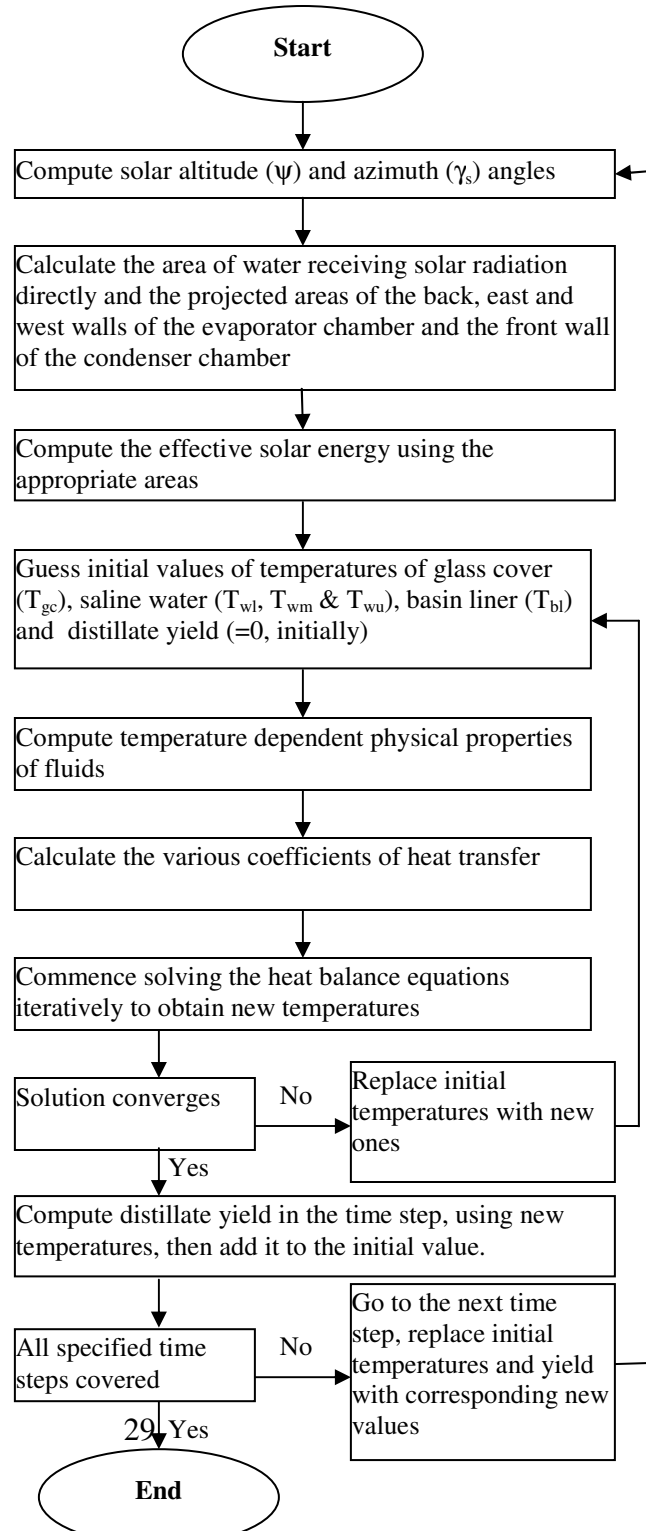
Start

Compute solar altitude ($\psi$) and azimuth ($\gamma_s$) angles

Calculate the area of water receiving solar radiation directly and the projected areas of the back, east and west walls of the evaporator chamber and the front wall of the condenser chamber

Compute the effective solar energy using the appropriate areas

Guess initial values of temperatures of glass cover ($T_{gc}$), saline water ($T_{wl}$, $T_{wm}$ & $T_{wu}$), basin liner ($T_{bl}$) and distillate yield (=0, initially)

Compute temperature dependent physical properties of fluids

Calculate the various coefficients of heat transfer

Commence solving the heat balance equations iteratively to obtain new temperatures

Solution converges

No

Replace initial temperatures with new ones

Yes

Compute distillate yield in the time step, using new temperatures, then add it to the initial value.

All specified time steps covered

No

Go to the next time step, replace initial temperatures and yield with corresponding new values

29

Yes

End